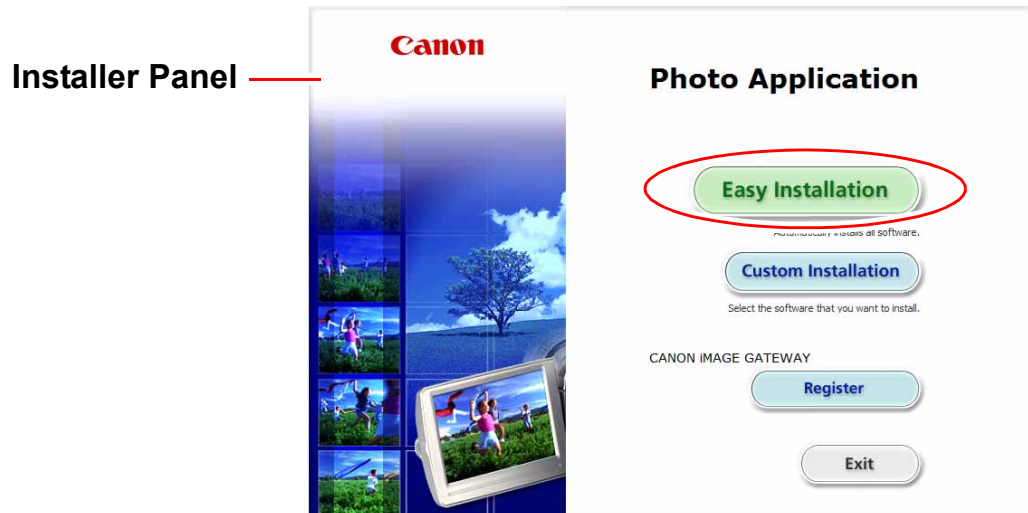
Installer Panel

Canon

Photo Application

Easy Installation

Automatically installs all software.

Custom Installation

Select the software that you want to install.

CANON IMAGE GATEWAY

Register

Exit